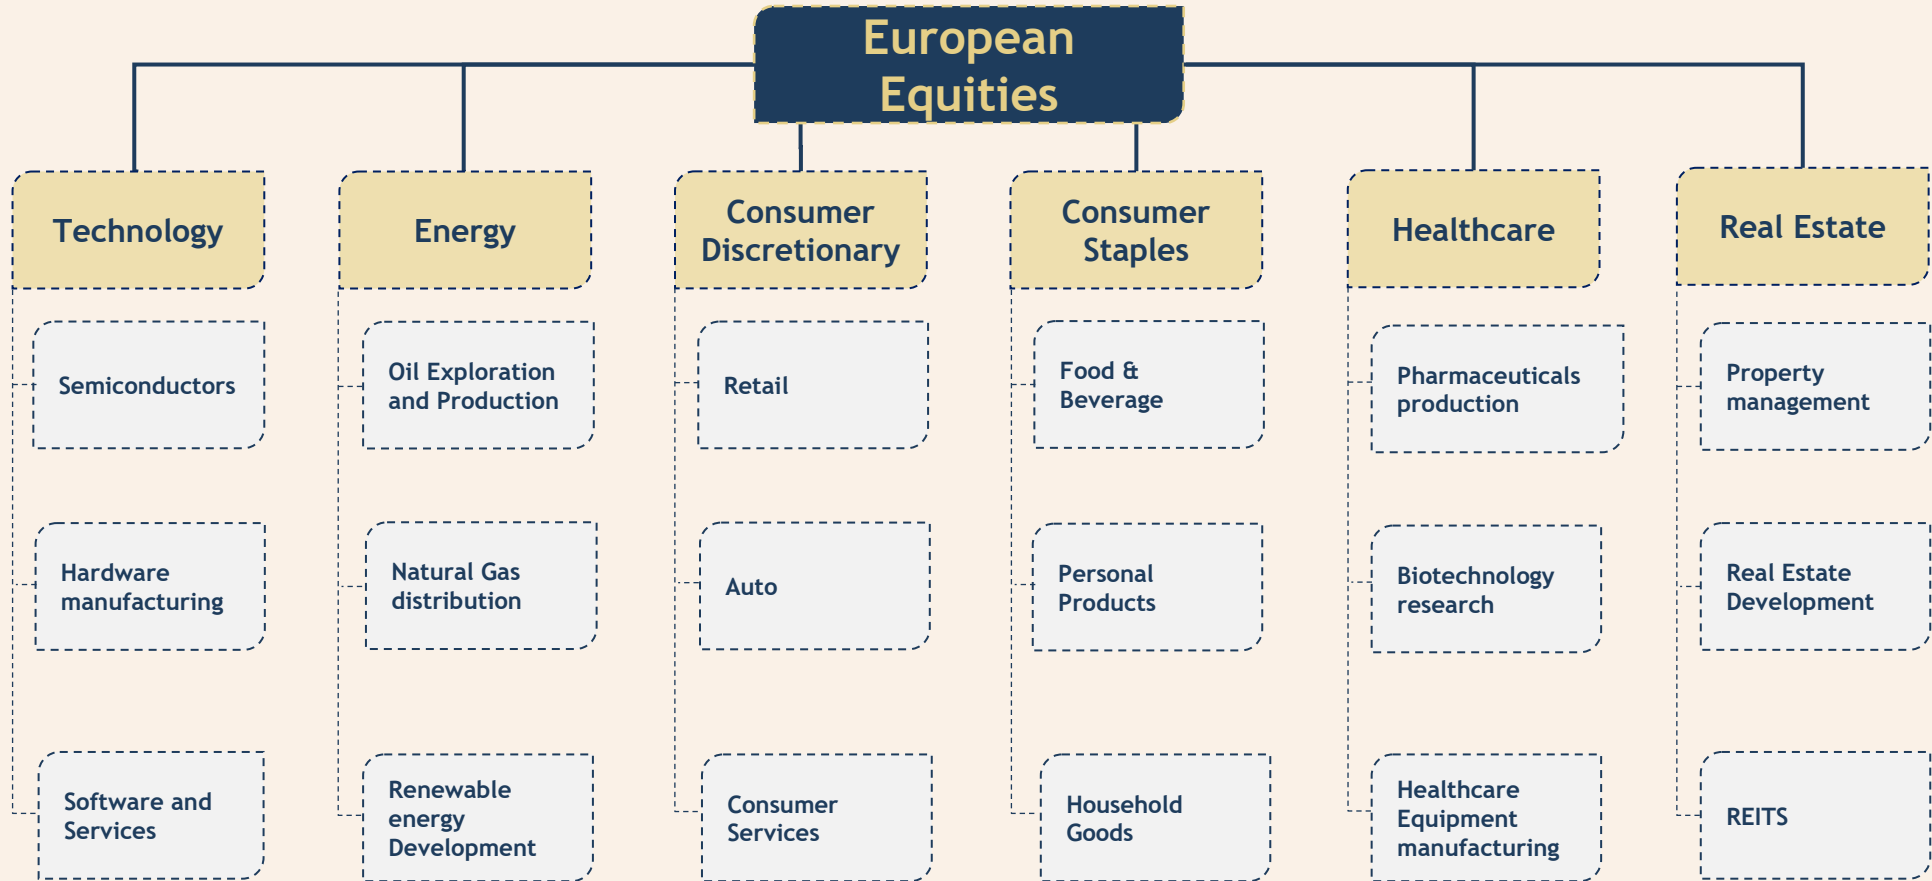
European Equities

Technology

Semiconductors

Hardware manufacturing

Software and Services

Energy

Oil Exploration and Production

Natural Gas distribution

Renewable energy Development

Consumer Discretionary

Retail

Auto

Consumer Services

Consumer Staples

Food & Beverage

Personal Products

Household Goods

Healthcare

Pharmaceuticals production

Biotechnology research

Healthcare Equipment manufacturing

Real Estate

Property management

Real Estate Development

REITS